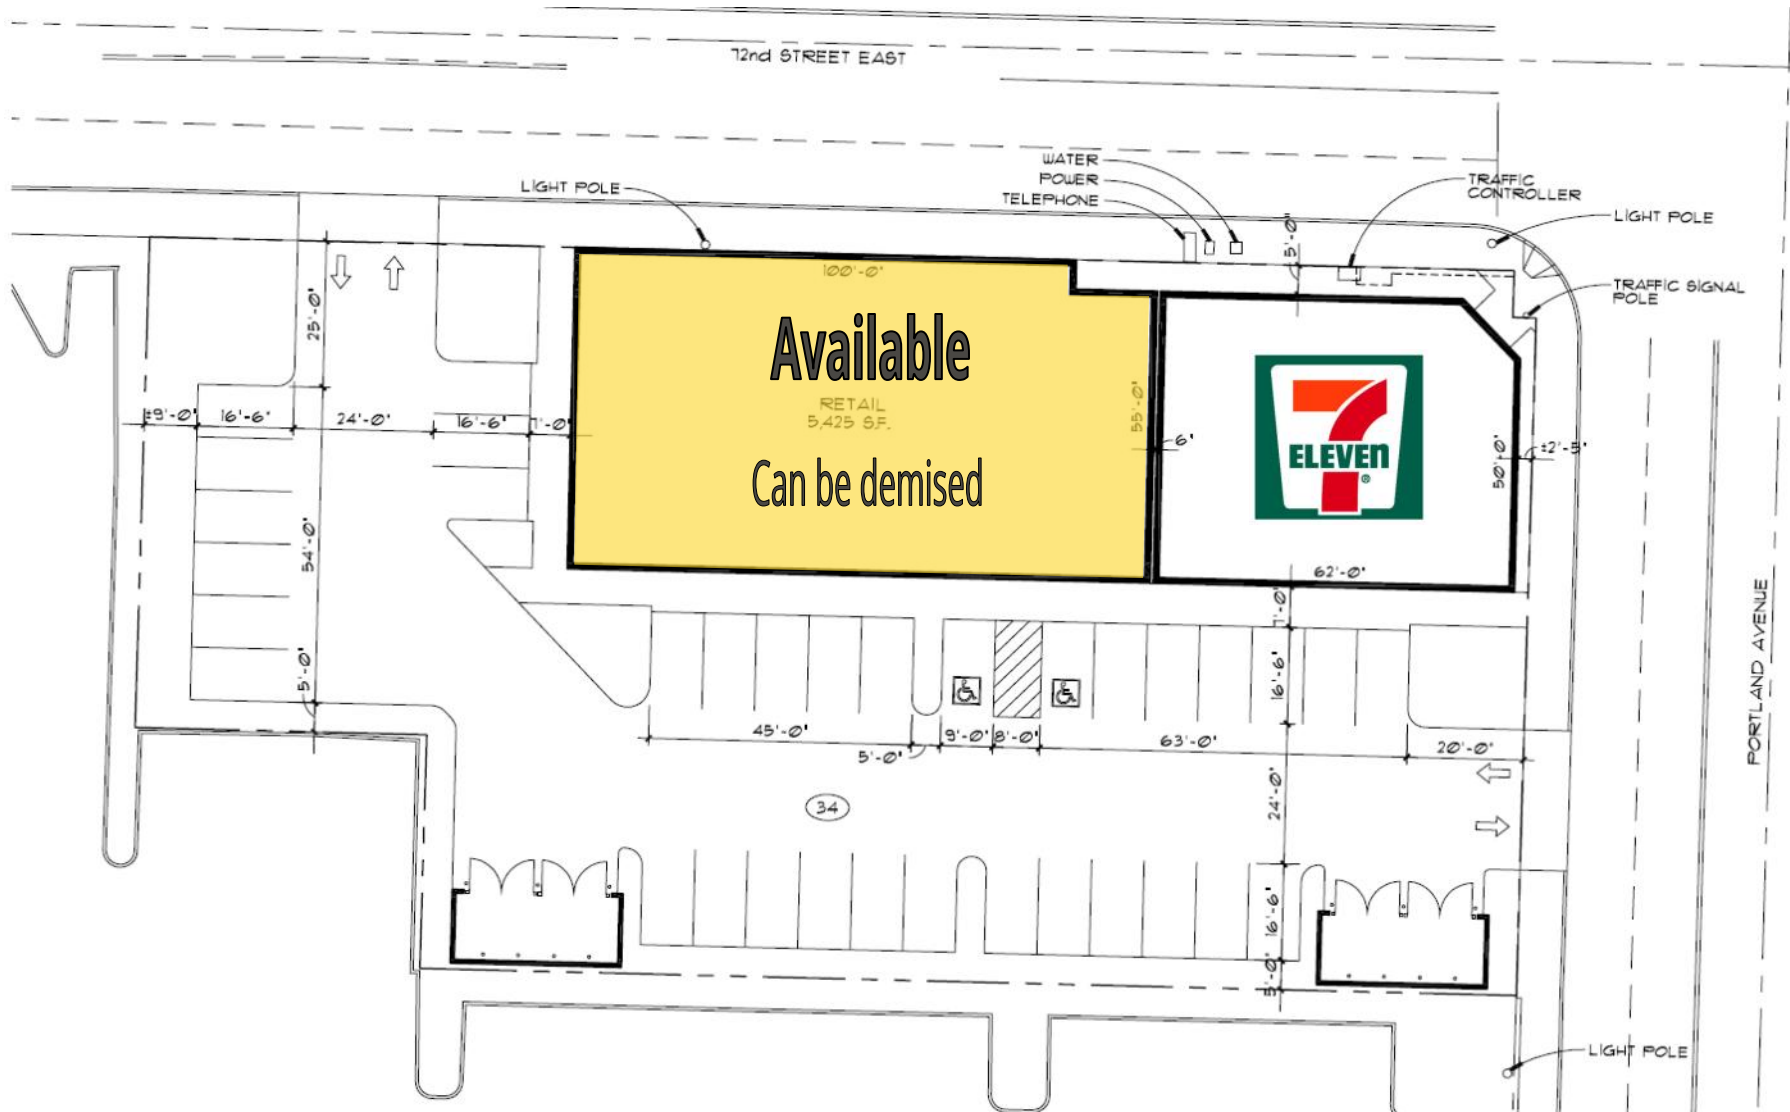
72nd STREET EAST

LIGHT POLE

WATER
POWER
TELEPHONE

TRAFFIC CONTROLLER

LIGHT POLE

TRAFFIC SIGNAL POLE

5'-0"

100'-0"

Available

RETAIL
5,425 S.F.

Can be demised

55'-0"

6'

7
ELEVEn

50'-0"

±2'-5"

62'-0"

25'-0"

±9'-0" 16'-6" 24'-0" 16'-6" 7'-0"

54'-0"

5'-0"

7'-0"

16'-6"

45'-0"

5'-0"

9'-0" 8'-0"

63'-0"

20'-0"

24'-0"

34

16'-6"

5'-0"

PORTLAND AVENUE

LIGHT POLE